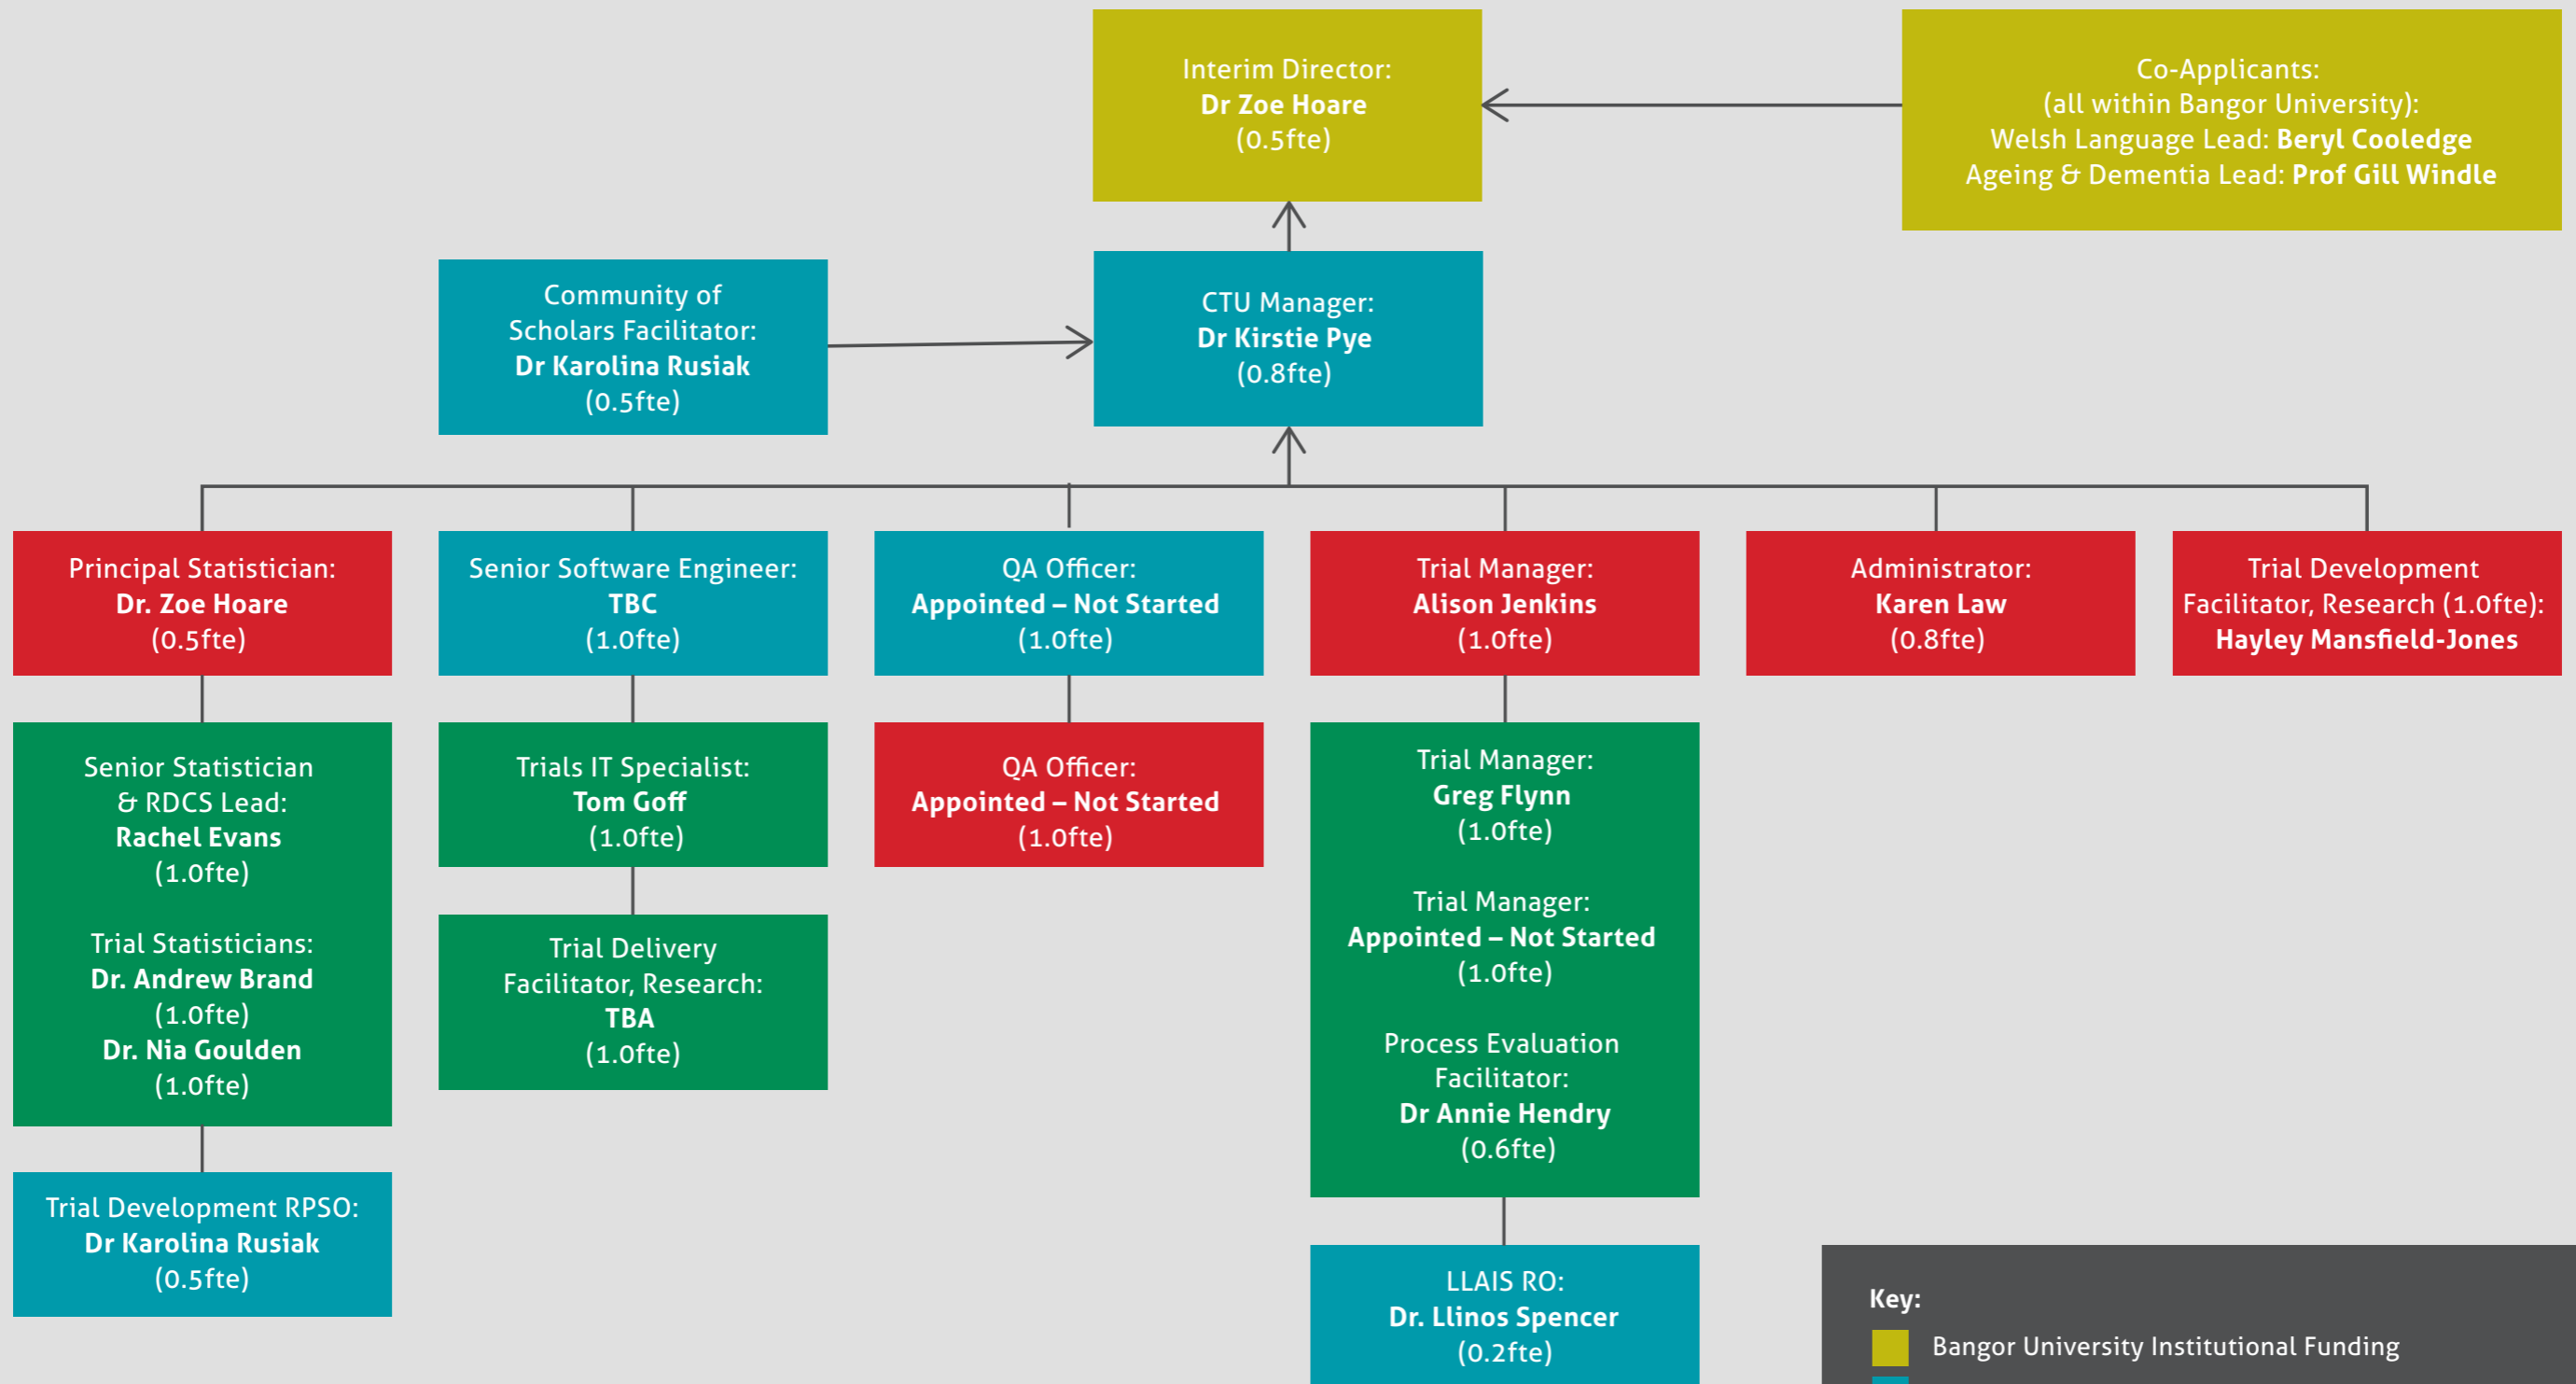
Interim Director:
Dr Zoe Hoare
(0.5fte)

Co-Applicants:
(all within Bangor University):
Welsh Language Lead: Beryl Cooledge
Ageing & Dementia Lead: Prof Gill Windle

Community of Scholars Facilitator:
Dr Karolina Rusiak
(0.5fte)

CTU Manager:
Dr Kirstie Pye
(0.8fte)

Principal Statistician:
Dr. Zoe Hoare
(0.5fte)

Senior Software Engineer:
TBC
(1.0fte)

QA Officer:
Appointed – Not Started
(1.0fte)

Trial Manager:
Alison Jenkins
(1.0fte)

Administrator:
Karen Law
(0.8fte)

Trial Development Facilitator, Research (1.0fte):
Hayley Mansfield-Jones

Senior Statistician & RDCS Lead:
Rachel Evans
(1.0fte)

Trial Statisticians:
Dr. Andrew Brand
(1.0fte)
Dr. Nia Goulden
(1.0fte)

Trials IT Specialist:
Tom Goff
(1.0fte)

QA Officer:
Appointed – Not Started
(1.0fte)

Trial Manager:
Greg Flynn
(1.0fte)

Trial Manager:
Appointed – Not Started
(1.0fte)

Process Evaluation Facilitator:
Dr Annie Hendry
(0.6fte)

Trial Delivery Facilitator, Research:
TBA
(1.0fte)

Trial Development RPSO:
Dr Karolina Rusiak
(0.5fte)

LLAIS RO:
Dr. Llinos Spencer
(0.2fte)

Key:
Bangor University Institutional Funding